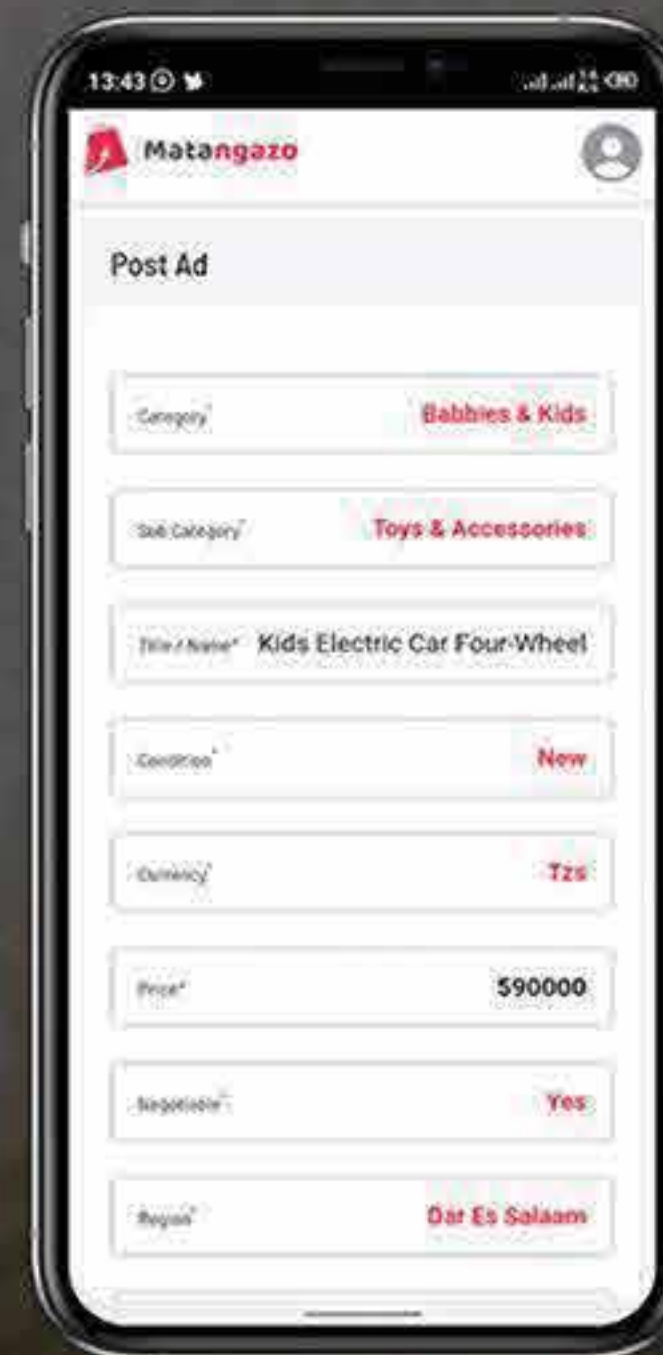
13:43

Matangazo

Post Ad

Category* Babbies & Kids

Sub Category* Toys & Accessories

Title / Name* Kids Electric Car Four-Wheel

Condition* New

Currency* Tzs

Price* 590000

Negotiable* Yes

Region* Dar Es Salaam